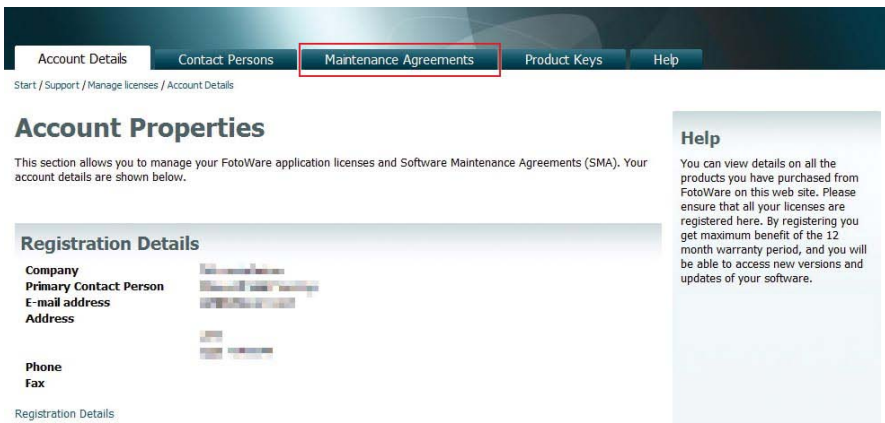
Account Details | Contact Persons | Maintenance Agreements | Product Keys | Help

Start / Support / Manage licenses / Account Details

Account Properties

This section allows you to manage your FotoWare application licenses and Software Maintenance Agreements (SMA). Your account details are shown below.

Registration Details

Company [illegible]
Primary Contact Person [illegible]
E-mail address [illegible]
Address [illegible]
Phone
Fax

Registration Details

Help

You can view details on all the products you have purchased from FotoWare on this web site. Please ensure that all your licenses are registered here. By registering you get maximum benefit of the 12 month warranty period, and you will be able to access new versions and updates of your software.